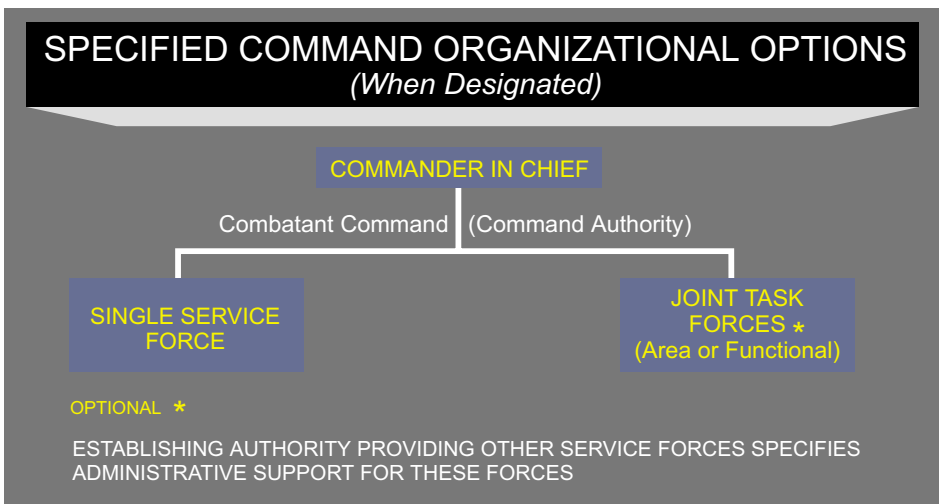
SPECIFIED COMMAND ORGANIZATIONAL OPTIONS
(When Designated)

COMMANDER IN CHIEF

Combatant Command (Command Authority)

SINGLE SERVICE FORCE

JOINT TASK FORCES *
(Area or Functional)

OPTIONAL *

ESTABLISHING AUTHORITY PROVIDING OTHER SERVICE FORCES SPECIFIES ADMINISTRATIVE SUPPORT FOR THESE FORCES